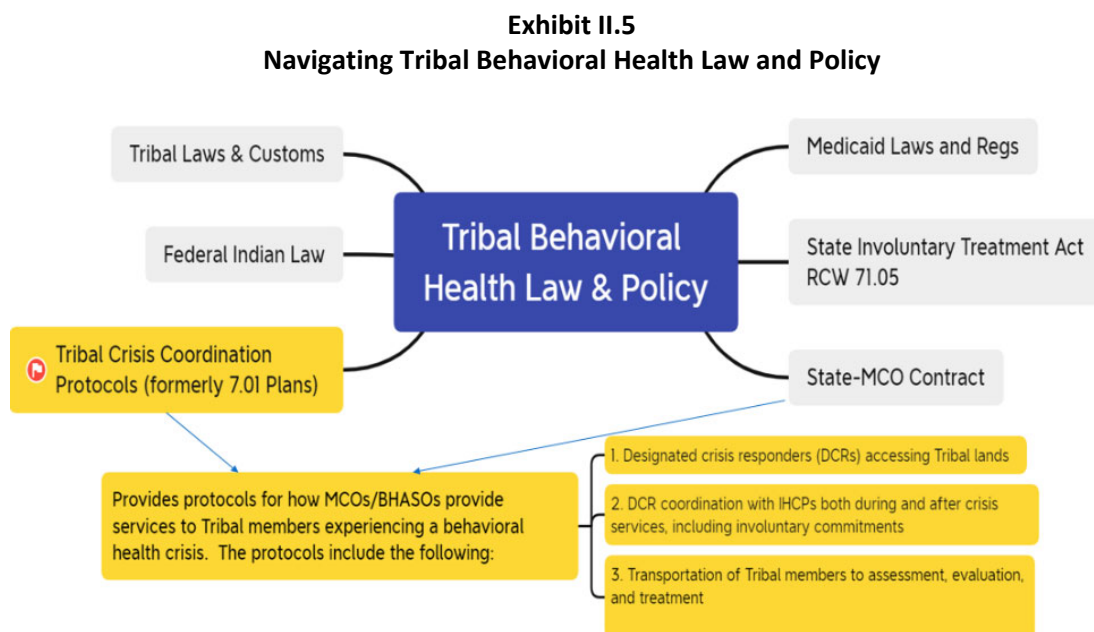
Exhibit II.5
Navigating Tribal Behavioral Health Law and Policy

Tribal Laws & Customs

Federal Indian Law

Tribal Crisis Coordination Protocols (formerly 7.01 Plans)

Tribal Behavioral Health Law & Policy

Medicaid Laws and Regs

State Involuntary Treatment Act RCW 71.05

State-MCO Contract

Provides protocols for how MCOs/BHASOs provide services to Tribal members experiencing a behavioral health crisis. The protocols include the following:

1. Designated crisis responders (DCRs) accessing Tribal lands

2. DCR coordination with IHCPs both during and after crisis services, including involuntary commitments

3. Transportation of Tribal members to assessment, evaluation, and treatment